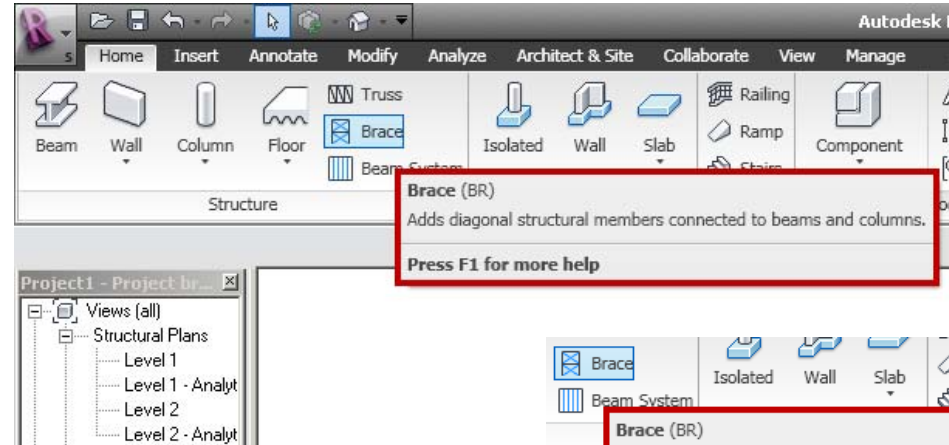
Autodesk

Home Insert Annotate Modify Analyze Architect & Site Collaborate View Manage

Truss
Brace
Beam System
Beam Wall Column Floor
Isolated Wall Slab
Railing
Ramp
Stairs
Component

Structure

Brace (BR)
Adds diagonal structural members connected to beams and columns.
Press F1 for more help

Project1 - Project br...
Views (all)
Structural Plans
Level 1
Level 1 - Analyt
Level 2
Level 2 - Analyt

Brace
Beam System
Isolated Wall Slab
Brace (BR)